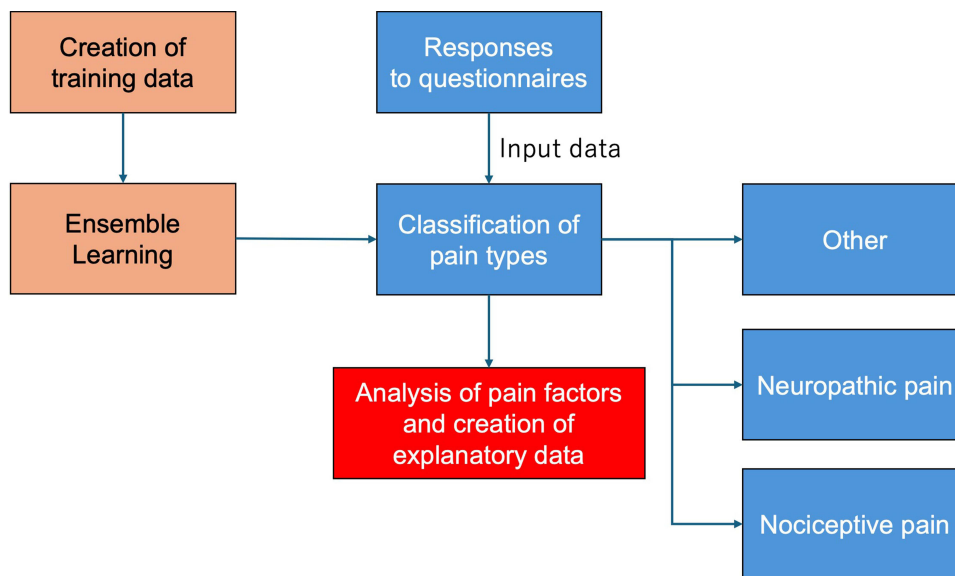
Creation of training data

Responses to questionnaires

Input data

Ensemble Learning

Classification of pain types

Other

Neuropathic pain

Analysis of pain factors and creation of explanatory data

Nociceptive pain